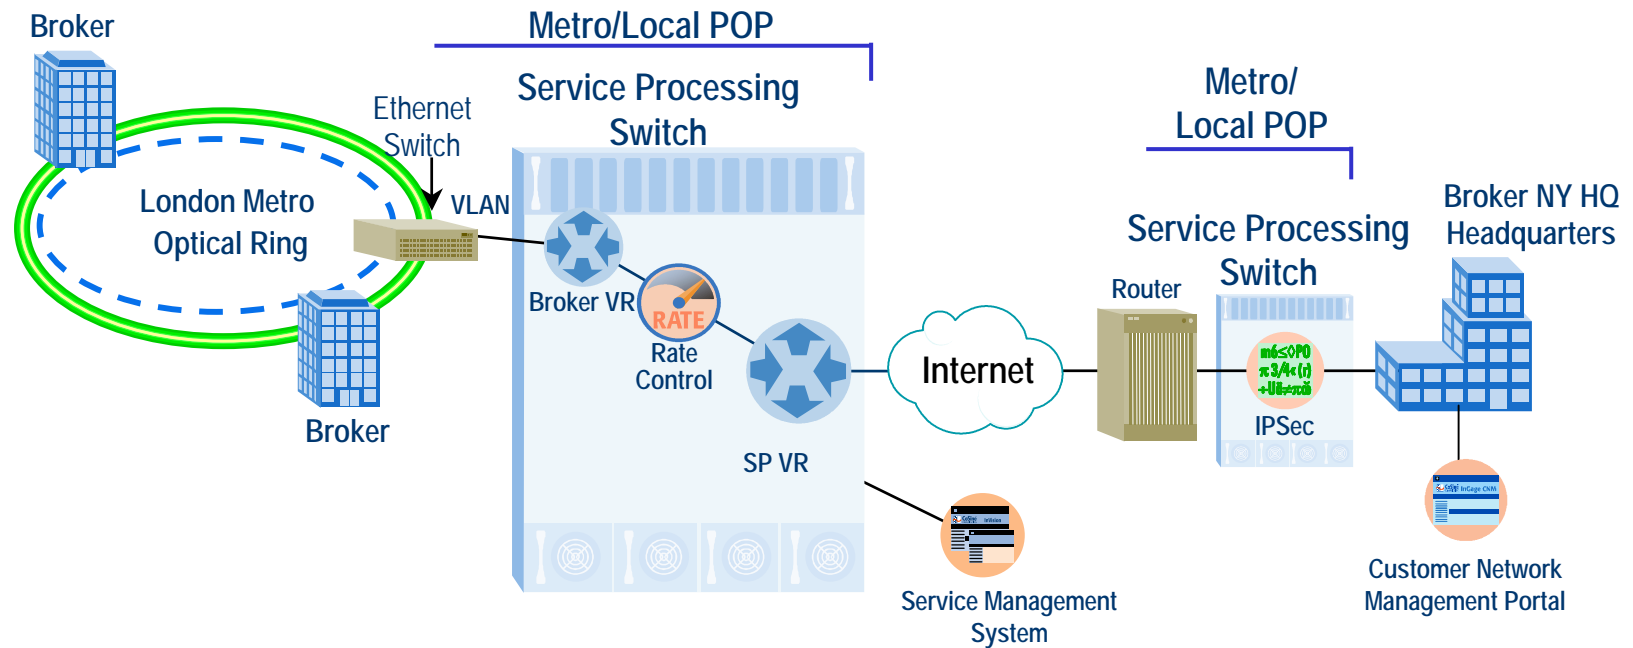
Broker

Metro/Local POP

Service Processing Switch

Ethernet Switch

London Metro Optical Ring

VLAN

Broker VR

RATE

Rate Control

Broker

SP VR

Internet

Metro/ Local POP

Service Processing Switch

Router

Broker NY HQ Headquarters

IPSec

Service Management System

Customer Network Management Portal